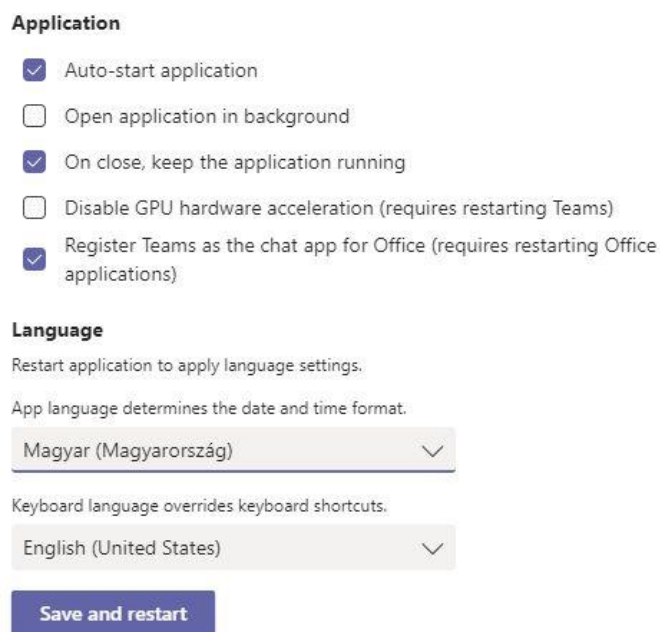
Application

Auto-start application

Open application in background

On close, keep the application running

Disable GPU hardware acceleration (requires restarting Teams)

Register Teams as the chat app for Office (requires restarting Office applications)

Language

Restart application to apply language settings.

App language determines the date and time format.

Magyar (Magyarország)

Keyboard language overrides keyboard shortcuts.

English (United States)

Save and restart